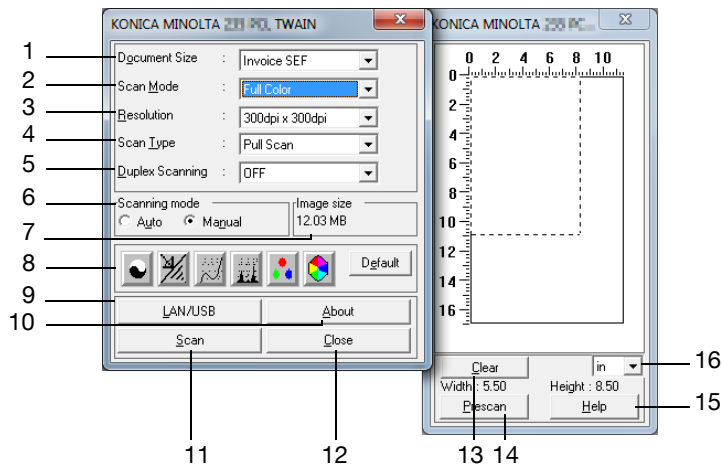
KONICA MINOLTA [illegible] TWAIN

1 Document Size : Invoice SEF
2 Scan Mode : Full Color
3 Resolution : 300dpi x 300dpi
4 Scan Type : Pull Scan
5 Duplex Scanning : OFF
6 Scanning mode
Auto Manual
7 Image size
12.03 MB
8 Default
9 LAN/USB
10 About
Scan Close
11 12

KONICA MINOLTA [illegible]

0 2 4 6 8 10
0
2
4
6
8
10
12
14
16

Clear in 16
Width : 5.50 Height : 8.50
Prescan Help 15
13 14